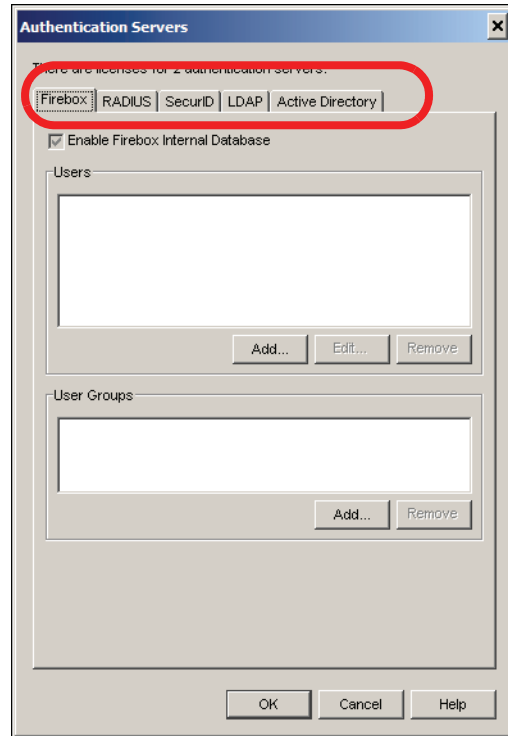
Authentication Servers

There are licenses for 2 authentication servers.

Firebox | RADIUS | SecurID | LDAP | Active Directory

Enable Firebox Internal Database

Users

Add... Edit... Remove

User Groups

Add... Remove

OK Cancel Help